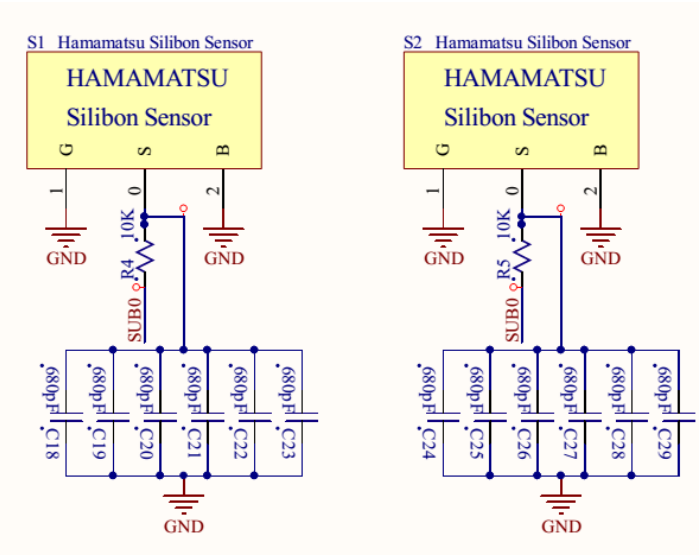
S1 Hamamatsu Silibon Sensor

HAMAMATSU
Silibon Sensor

G S B
1 0 2

10K
R4
SUB0

GND GND

680pF C18
680pF C19
680pF C20
680pF C21
680pF C22
680pF C23

GND

S2 Hamamatsu Silibon Sensor

HAMAMATSU
Silibon Sensor

G S B
1 0 2

10K
R5
SUB0

GND GND

680pF C24
680pF C25
680pF C26
680pF C27
680pF C28
680pF C29

GND